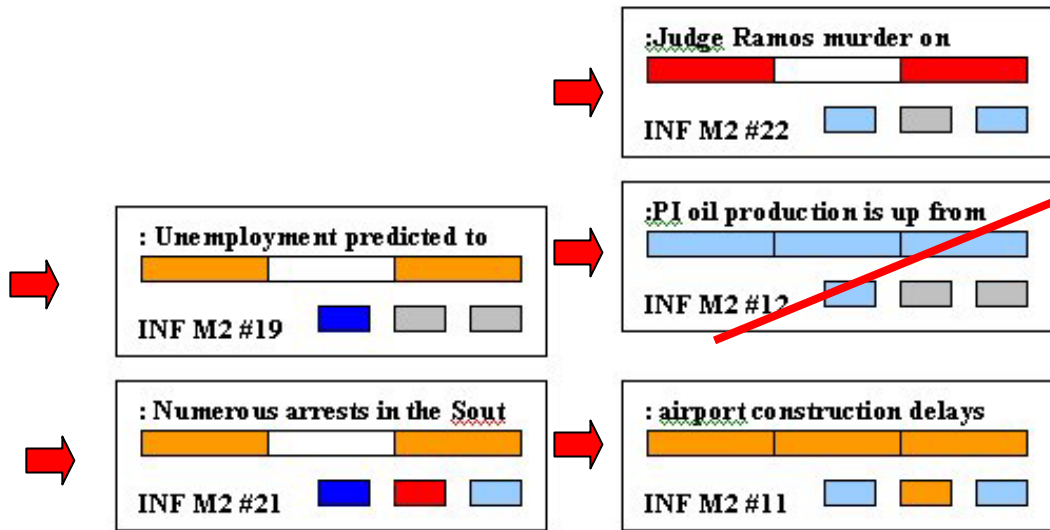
:Judge Ramos murder on

INF M2 #22

: Unemployment predicted to

INF M2 #19

:PI oil production is up from

INF M2 #12

: Numerous arrests in the Sout

INF M2 #21

: airport construction delays

INF M2 #11